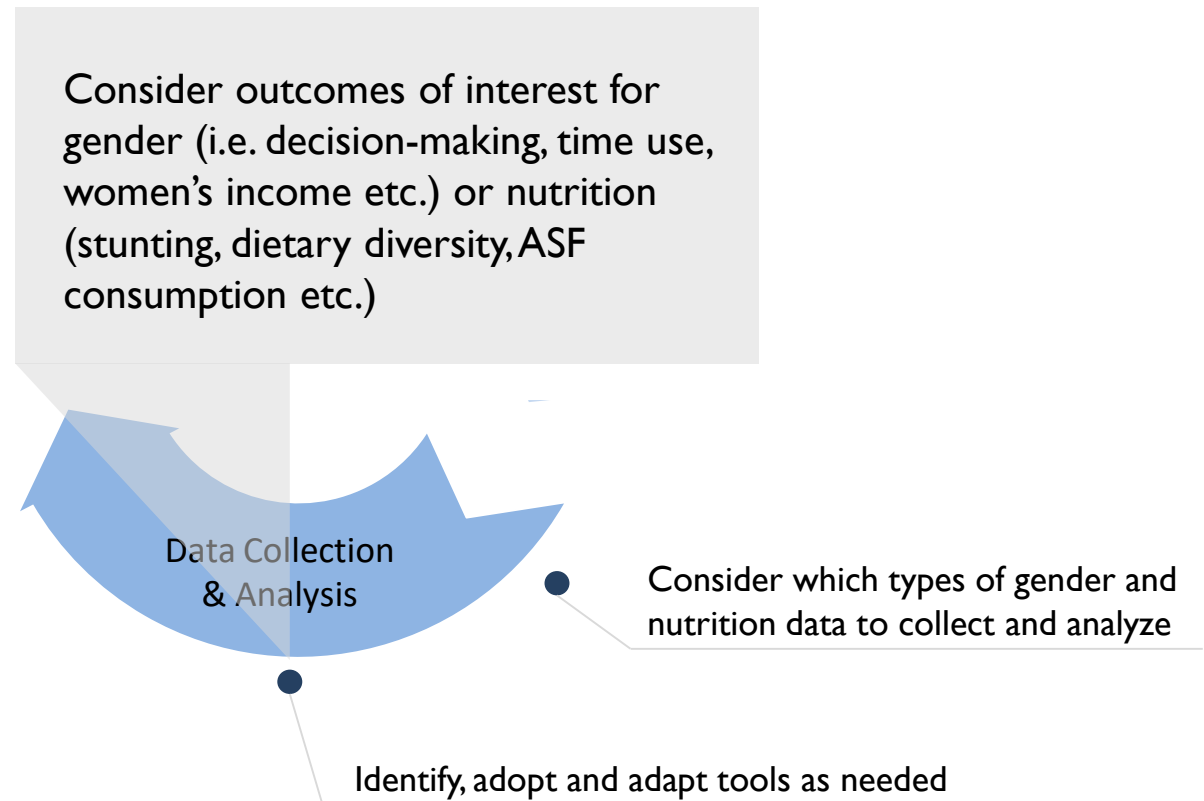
Consider outcomes of interest for gender (i.e. decision-making, time use, women's income etc.) or nutrition (stunting, dietary diversity, ASF consumption etc.)

Data Collection & Analysis

Consider which types of gender and nutrition data to collect and analyze

Identify, adopt and adapt tools as needed